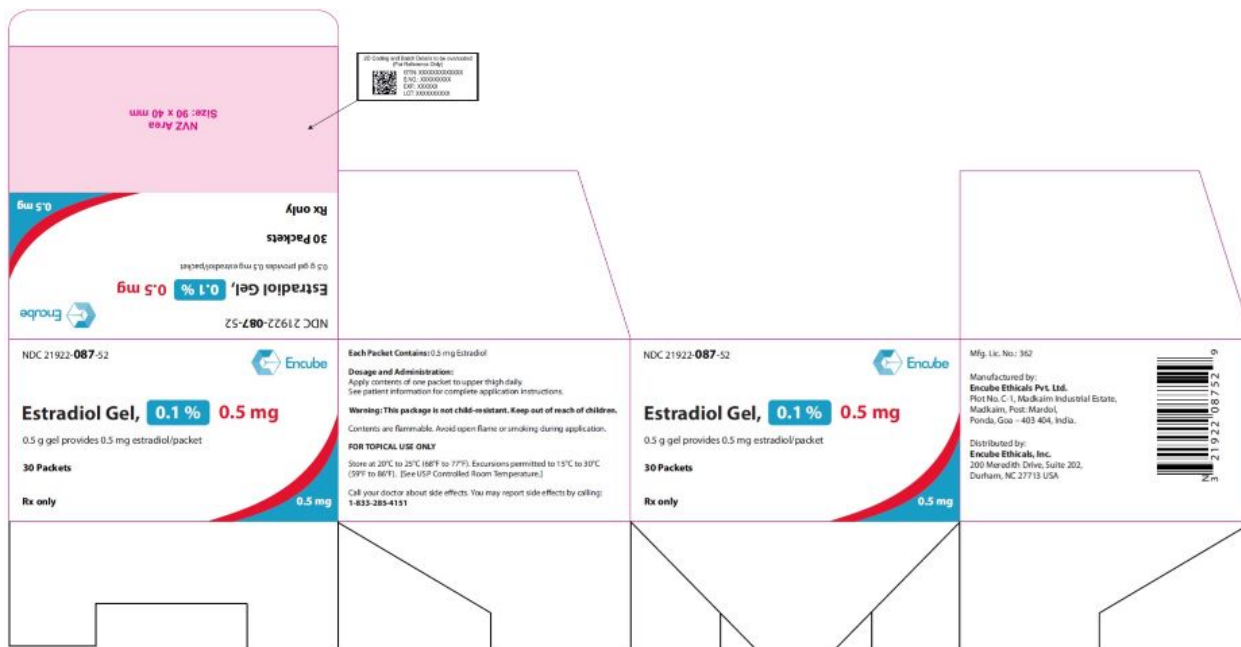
NVZ Area
Size: 90 x 40 mm

2D Coding and Batch Details to be overcoded
(For Reference Only)
GTIN: XXXXXXXXXXXXXX
S.NO.: XXXXXXXXXX
EXP.: XXXXXX
LOT: XXXXXXXXXX

Rx only
0.5 mg
30 Packets
0.5 g gel provides 0.5 mg estradiol/packet
Estradiol Gel, 0.1 % 0.5 mg
Encube
NDC 21922-087-52

NDC 21922-087-52
Encube
Estradiol Gel, 0.1 % 0.5 mg
0.5 g gel provides 0.5 mg estradiol/packet
30 Packets
Rx only
0.5 mg

Each Packet Contains: 0.5 mg Estradiol

Dosage and Administration:
Apply contents of one packet to upper thigh daily.
See patient information for complete application instructions.

Warning: This package is not child-resistant. Keep out of reach of children.

Contents are flammable. Avoid open flame or smoking during application.

FOR TOPICAL USE ONLY

Store at 20°C to 25°C (68°F to 77°F). Excursions permitted to 15°C to 30°C (59°F to 86°F). [See USP Controlled Room Temperature.]

Call your doctor about side effects. You may report side effects by calling:
1-833-285-4151

NDC 21922-087-52
Encube
Estradiol Gel, 0.1 % 0.5 mg
0.5 g gel provides 0.5 mg estradiol/packet
30 Packets
Rx only
0.5 mg

Mfg. Lic. No.: 362

Manufactured by:
Encube Ethicals Pvt. Ltd.
Plot No. C-1, Madkaim Industrial Estate,
Madkaim, Post: Mardol,
Ponda, Goa – 403 404, India.

Distributed by:
Encube Ethicals, Inc.
200 Meredith Drive, Suite 202,
Durham, NC 27713 USA

N 3 21922 08752 9